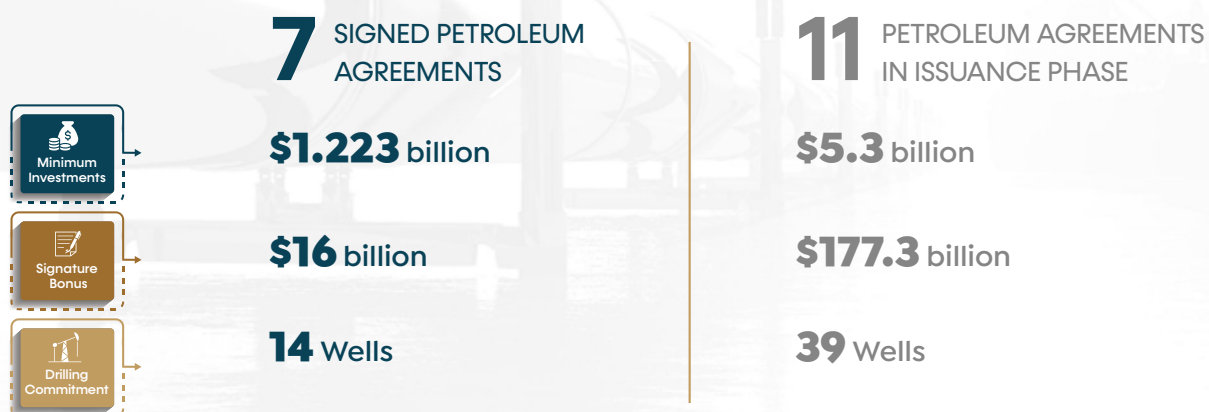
7 SIGNED PETROLEUM AGREEMENTS

11 PETROLEUM AGREEMENTS IN ISSUANCE PHASE

Minimum Investments

$1.223 billion

$5.3 billion

Signature Bonus

$16 billion

$177.3 billion

Drilling Commitment

14 Wells

39 Wells